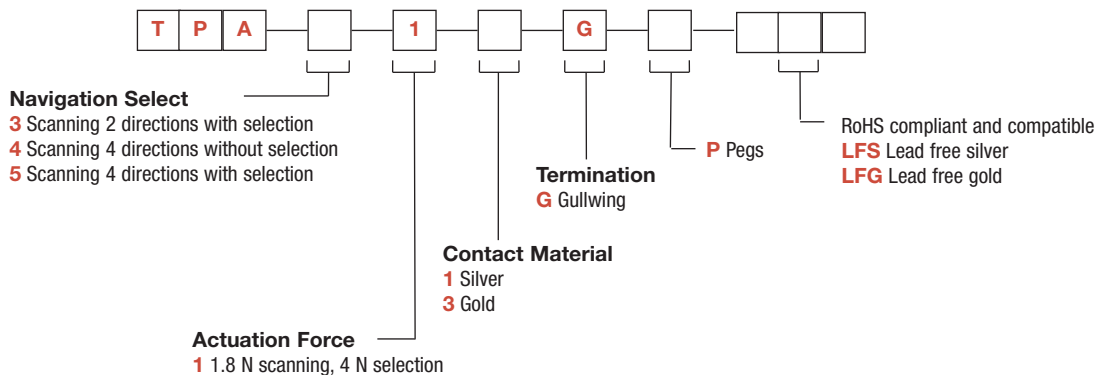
T P A 1 G

Navigation Select
3 Scanning 2 directions with selection
4 Scanning 4 directions without selection
5 Scanning 4 directions with selection

Termination
G Gullwing

P Pegs

RoHS compliant and compatible
LFS Lead free silver
LFG Lead free gold

Contact Material
1 Silver
3 Gold

Actuation Force
1 1.8 N scanning, 4 N selection